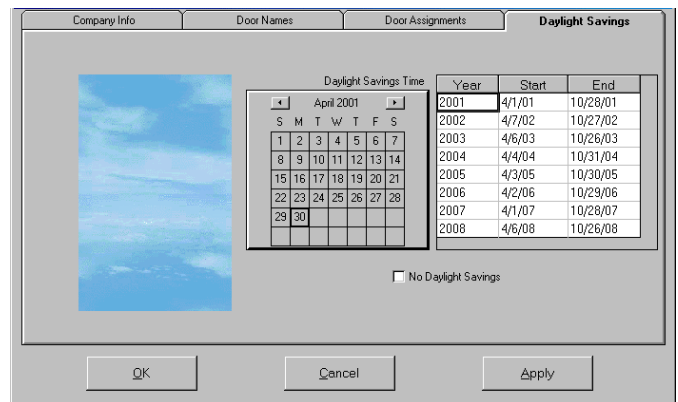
Company Info | Door Names | Door Assignments | Daylight Savings

Daylight Savings Time

April 2001

| S | M | T | W | T | F | S |
|---|---|---|---|---|---|---|
| 1 | 2 | 3 | 4 | 5 | 6 | 7 |
| 8 | 9 | 10 | 11 | 12 | 13 | 14 |
| 15 | 16 | 17 | 18 | 19 | 20 | 21 |
| 22 | 23 | 24 | 25 | 26 | 27 | 28 |
| 29 | 30 | | | | | |

| Year | Start | End |
|---|---|---|
| 2001 | 4/1/01 | 10/28/01 |
| 2002 | 4/7/02 | 10/27/02 |
| 2003 | 4/6/03 | 10/26/03 |
| 2004 | 4/4/04 | 10/31/04 |
| 2005 | 4/3/05 | 10/30/05 |
| 2006 | 4/2/06 | 10/29/06 |
| 2007 | 4/1/07 | 10/28/07 |
| 2008 | 4/6/08 | 10/26/08 |

No Daylight Savings

OK | Cancel | Apply